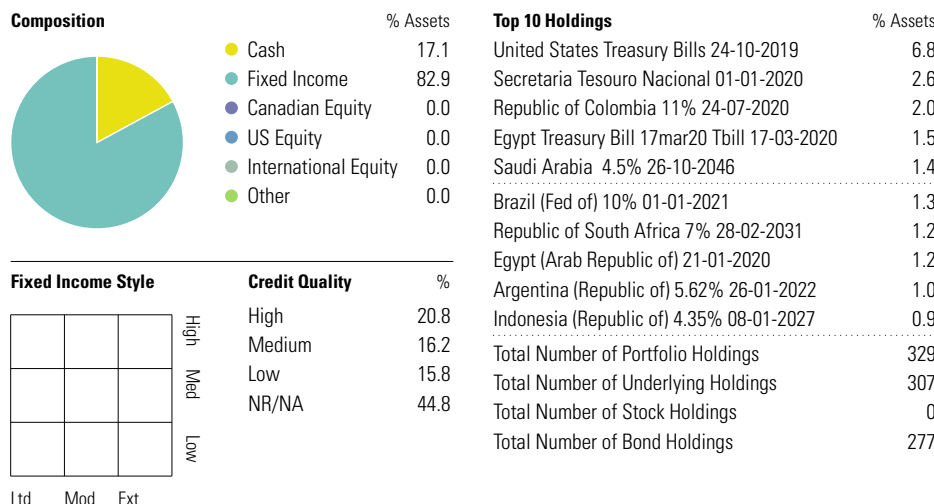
Composition % Assets

| | % Assets |
|---|---|
| Cash | 17.1 |
| Fixed Income | 82.9 |
| Canadian Equity | 0.0 |
| US Equity | 0.0 |
| International Equity | 0.0 |
| Other | 0.0 |

Fixed Income Style

High
Med
Low

Ltd Mod Ext

| Credit Quality | % |
|---|---|
| High | 20.8 |
| Medium | 16.2 |
| Low | 15.8 |
| NR/NA | 44.8 |

| Top 10 Holdings | % Assets |
|---|---|
| United States Treasury Bills 24-10-2019 | 6.8 |
| Secretaria Tesouro Nacional 01-01-2020 | 2.6 |
| Republic of Colombia 11% 24-07-2020 | 2.0 |
| Egypt Treasury Bill 17mar20 Tbill 17-03-2020 | 1.5 |
| Saudi Arabia 4.5% 26-10-2046 | 1.4 |
| Brazil (Fed of) 10% 01-01-2021 | 1.3 |
| Republic of South Africa 7% 28-02-2031 | 1.2 |
| Egypt (Arab Republic of) 21-01-2020 | 1.2 |
| Argentina (Republic of) 5.62% 26-01-2022 | 1.0 |
| Indonesia (Republic of) 4.35% 08-01-2027 | 0.9 |
| Total Number of Portfolio Holdings | 329 |
| Total Number of Underlying Holdings | 307 |
| Total Number of Stock Holdings | 0 |
| Total Number of Bond Holdings | 277 |